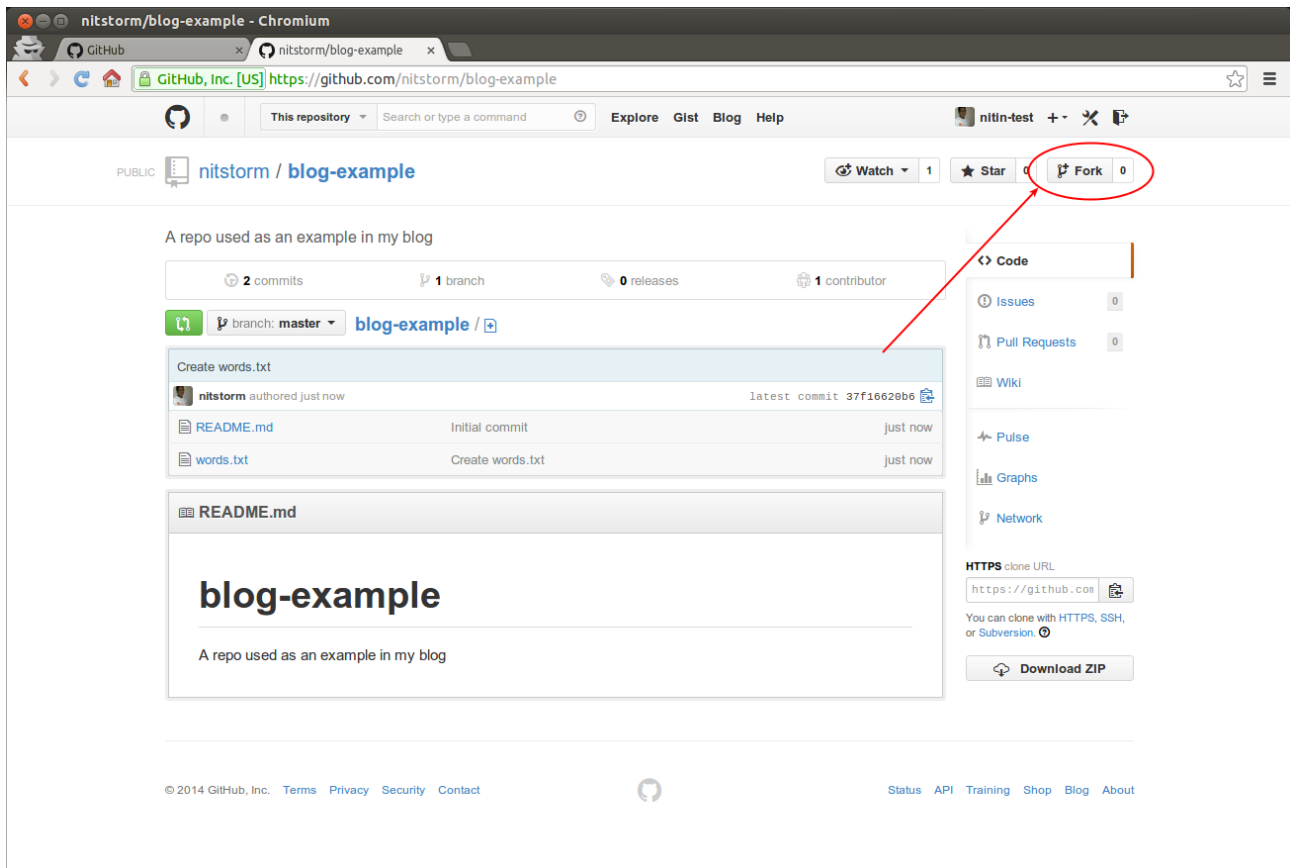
nitstorm/blog-example - Chromium

GitHub ×
nitstorm/blog-example ×

GitHub, Inc. [US] https://github.com/nitstorm/blog-example

This repository Search or type a command Explore Gist Blog Help nitin-test +

PUBLIC nitstorm / blog-example

Watch 1 Star 0 Fork 0

A repo used as an example in my blog

2 commits 1 branch 0 releases 1 contributor

branch: master blog-example / +

Create words.txt

nitstorm authored just now latest commit 37f16620b6

| README.md | Initial commit | just now |
|---|---|---|
| words.txt | Create words.txt | just now |

README.md

blog-example

A repo used as an example in my blog

Code
Issues 0
Pull Requests 0
Wiki
Pulse
Graphs
Network

HTTPS clone URL
https://github.com

You can clone with HTTPS, SSH, or Subversion.

Download ZIP

© 2014 GitHub, Inc. Terms Privacy Security Contact

Status API Training Shop Blog About